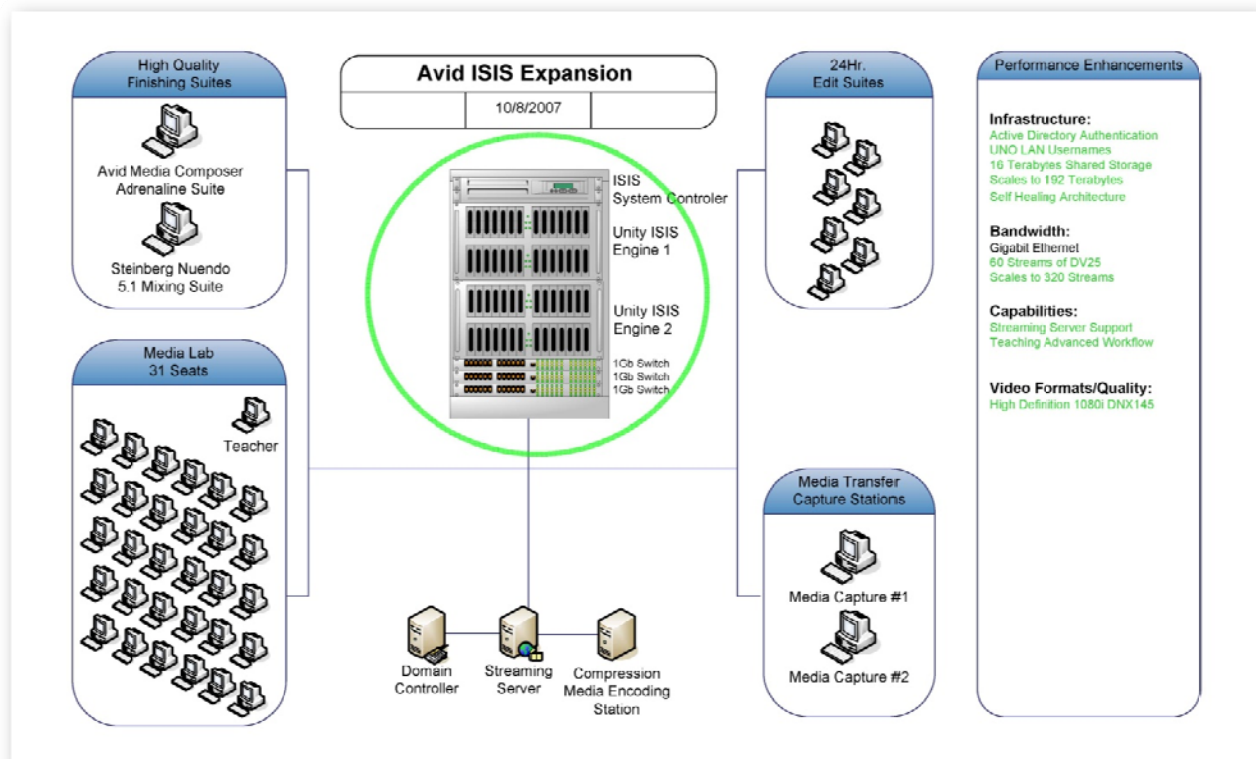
High Quality Finishing Suites

Avid Media Composer Adrenaline Suite

Steinberg Nuendo 5.1 Mixing Suite

Avid ISIS Expansion

10/8/2007

ISIS System Controler

Unity ISIS Engine 1

Unity ISIS Engine 2

1Gb Switch
1Gb Switch
1Gb Switch

24Hr. Edit Suites

Performance Enhancements

Infrastructure:
Active Directory Authentication
UNO LAN Usernames
16 Terabytes Shared Storage
Scales to 192 Terabytes
Self Healing Architecture

Bandwidth:
Gigabit Ethernet
60 Streams of DV25
Scales to 320 Streams

Capabilities:
Streaming Server Support
Teaching Advanced Workflow

Video Formats/Quality:
High Definition 1080i DNX145

Media Lab 31 Seats

Teacher

Media Transfer Capture Stations

Media Capture #1

Media Capture #2

Domain Controller

Streaming Server

Compression Media Encoding Station